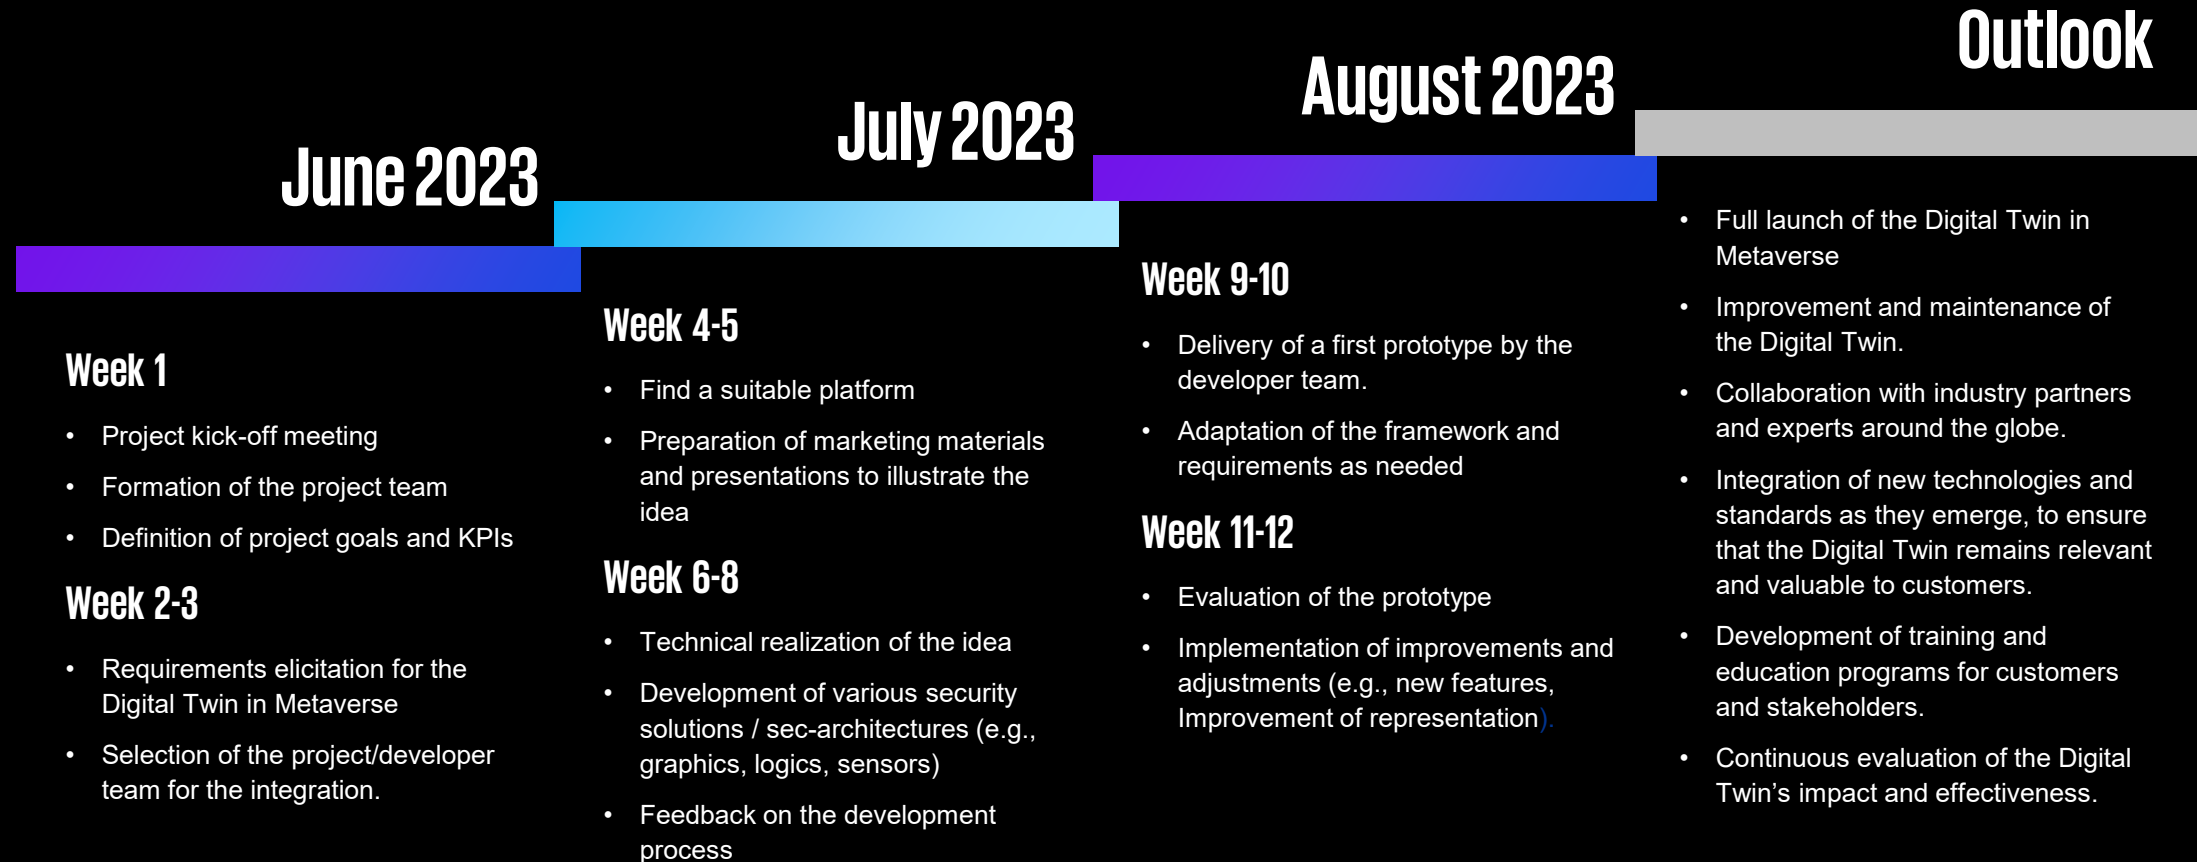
June 2023

Week 1

- Project kick-off meeting
- Formation of the project team
- Definition of project goals and KPIs

Week 2-3

- Requirements elicitation for the Digital Twin in Metaverse
- Selection of the project/developer team for the integration.

July 2023

Week 4-5

- Find a suitable platform
- Preparation of marketing materials and presentations to illustrate the idea

Week 6-8

- Technical realization of the idea
- Development of various security solutions / sec-architectures (e.g., graphics, logics, sensors)
- Feedback on the development process

August 2023

Week 9-10

- Delivery of a first prototype by the developer team.
- Adaptation of the framework and requirements as needed

Week 11-12

- Evaluation of the prototype
- Implementation of improvements and adjustments (e.g., new features, Improvement of representation).

Outlook

- Full launch of the Digital Twin in Metaverse
- Improvement and maintenance of the Digital Twin.
- Collaboration with industry partners and experts around the globe.
- Integration of new technologies and standards as they emerge, to ensure that the Digital Twin remains relevant and valuable to customers.
- Development of training and education programs for customers and stakeholders.
- Continuous evaluation of the Digital Twin's impact and effectiveness.